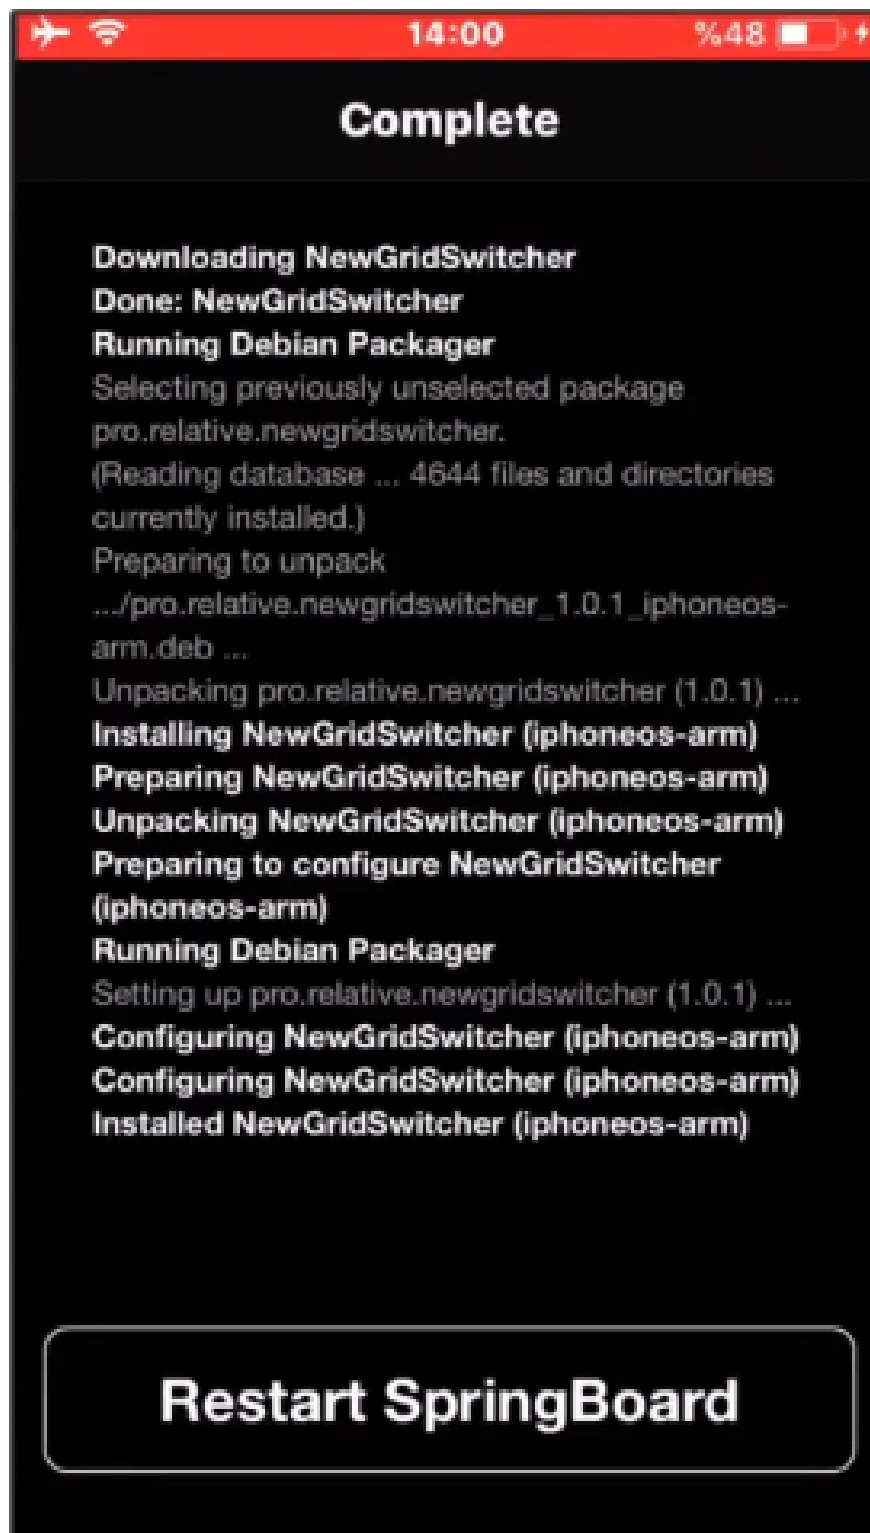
14:00 %48

Complete

Downloading NewGridSwitcher
Done: NewGridSwitcher
Running Debian Packager
Selecting previously unselected package pro.relative.newgridswitcher.
(Reading database ... 4644 files and directories currently installed.)
Preparing to unpack .../pro.relative.newgridswitcher_1.0.1_iphoneos-arm.deb ...
Unpacking pro.relative.newgridswitcher (1.0.1) ...
Installing NewGridSwitcher (iphoneos-arm)
Preparing NewGridSwitcher (iphoneos-arm)
Unpacking NewGridSwitcher (iphoneos-arm)
Preparing to configure NewGridSwitcher (iphoneos-arm)
Running Debian Packager
Setting up pro.relative.newgridswitcher (1.0.1) ...
Configuring NewGridSwitcher (iphoneos-arm)
Configuring NewGridSwitcher (iphoneos-arm)
Installed NewGridSwitcher (iphoneos-arm)

Restart SpringBoard